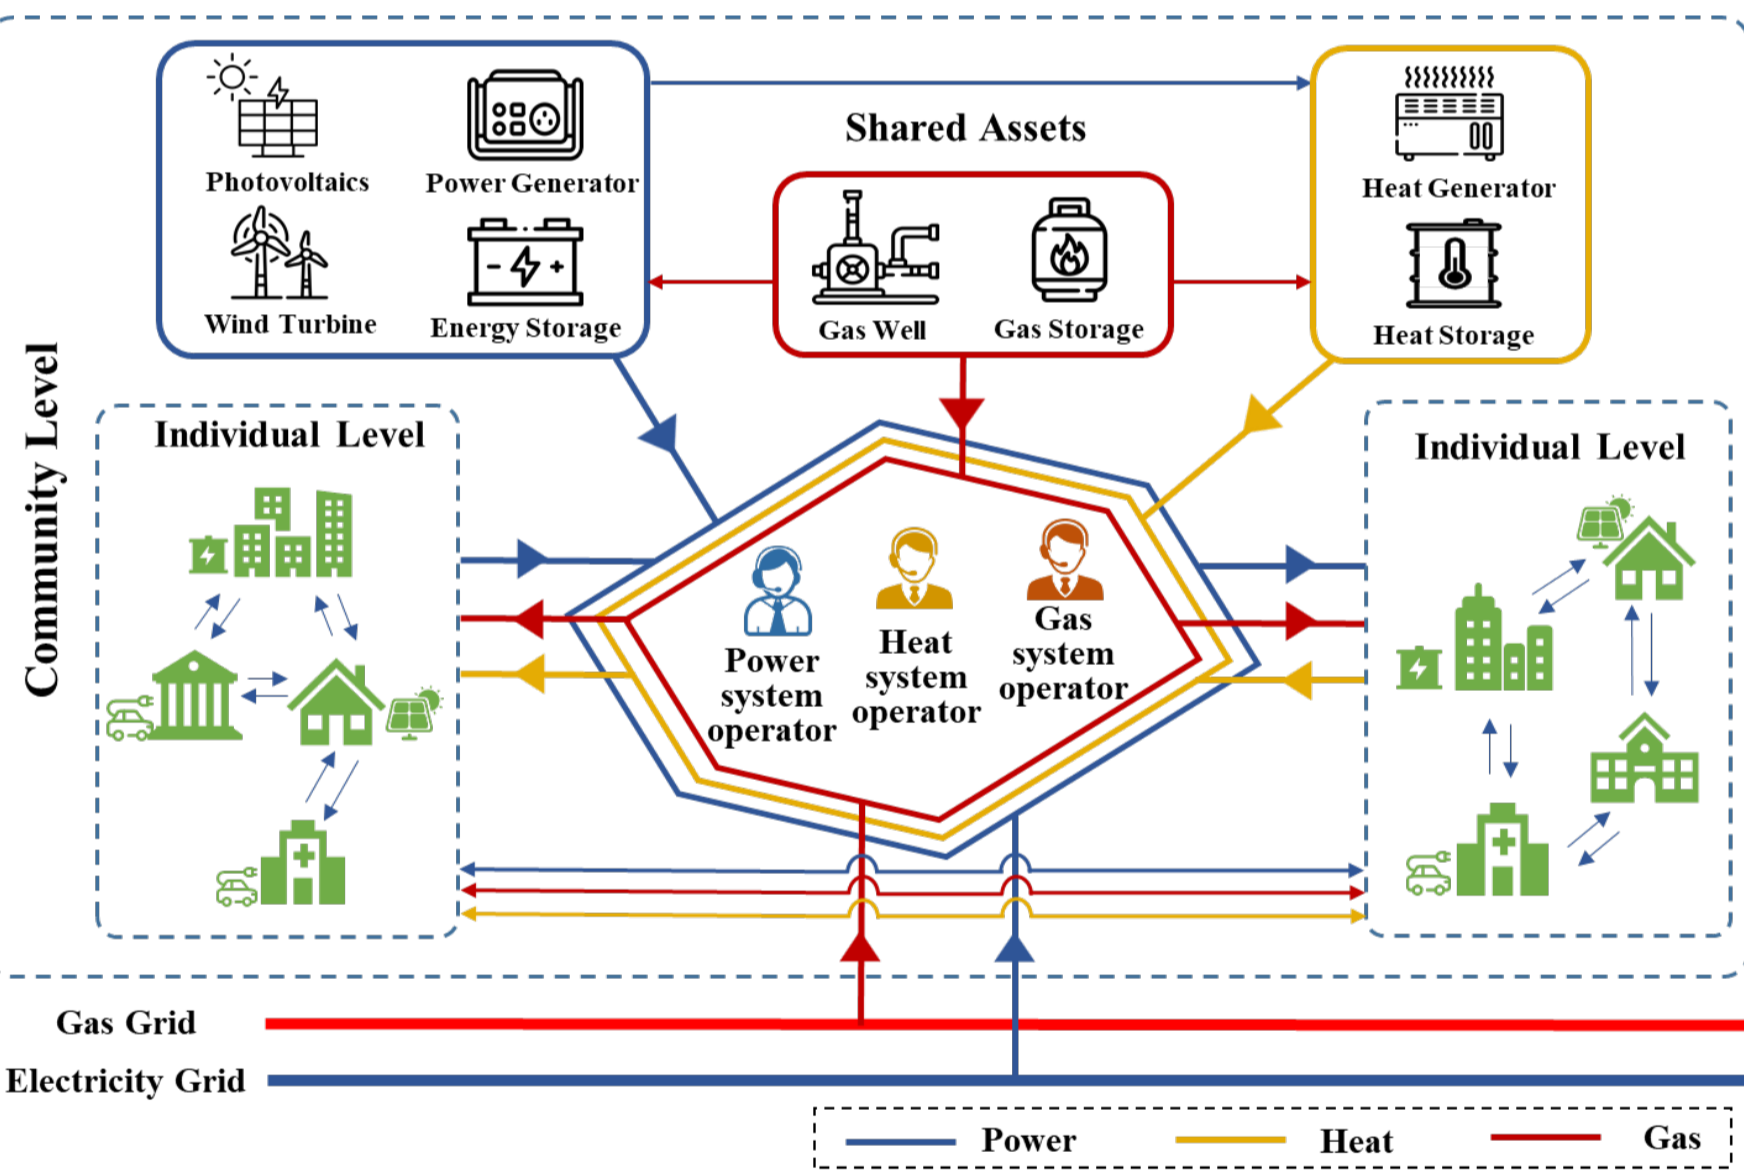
Community Level

Photovoltaics
Power Generator
Wind Turbine
Energy Storage

Shared Assets

Gas Well
Gas Storage

Heat Generator
Heat Storage

Individual Level

Power system operator
Heat system operator
Gas system operator

Individual Level

Gas Grid
Electricity Grid

Power
Heat
Gas